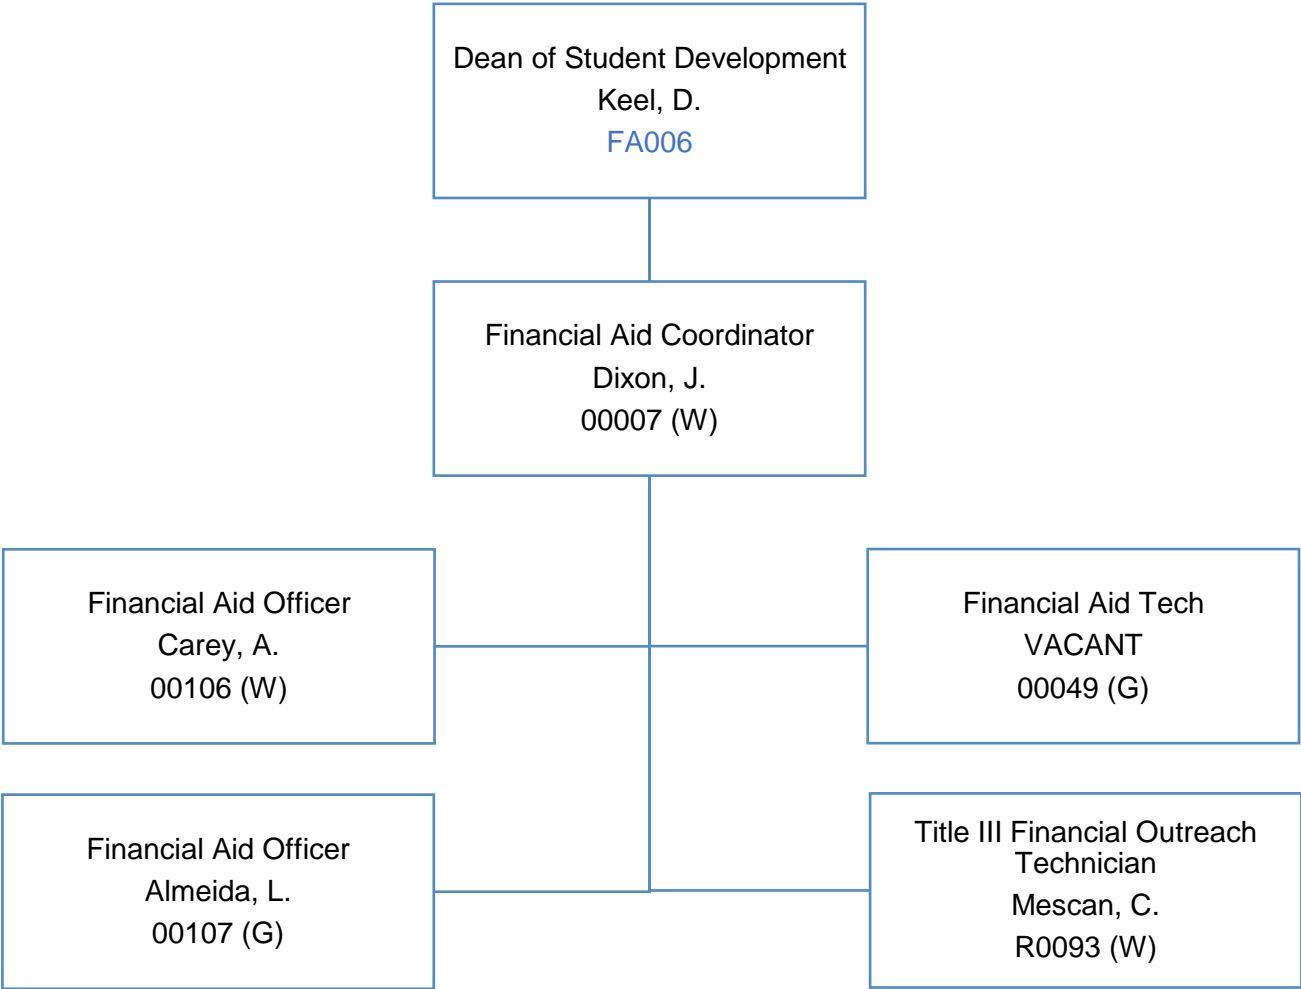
Dean of Student Development
Keel, D.
FA006

Financial Aid Coordinator
Dixon, J.
00007 (W)

Financial Aid Officer
Carey, A.
00106 (W)

Financial Aid Tech
VACANT
00049 (G)

Financial Aid Officer
Almeida, L.
00107 (G)

Title III Financial Outreach Technician
Mescan, C.
R0093 (W)